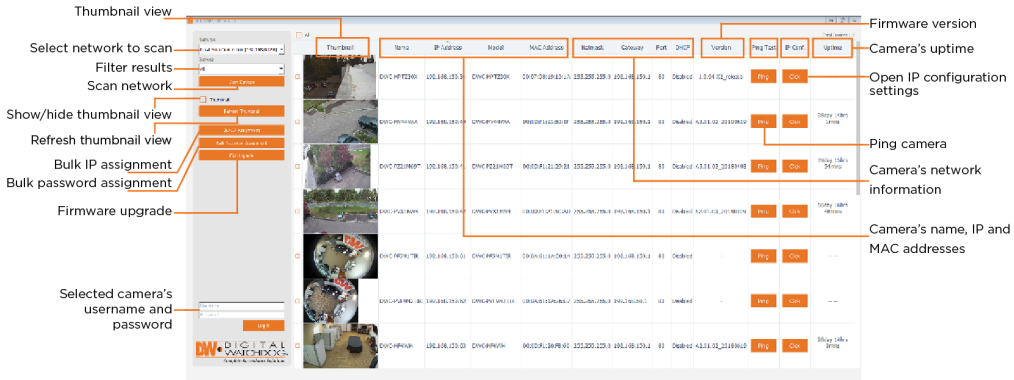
Thumbnail view

Select network to scan

Filter results

Scan network

Show/hide thumbnail view

Refresh thumbnail view

Bulk IP assignment

Bulk password assignment

Firmware upgrade

Selected camera's username and password

Firmware version

Camera's uptime

Open IP configuration settings

Ping camera

Camera's network information

Camera's name, IP and MAC addresses

Start Search

Thumbnail

Refresh Thumbnail

Log in

| Thumbnail | Name | IP Address | Model | MAC Address | Netmask | Gateway | Port | DHCP | Version | Ping Test | IP Conf. | Uptime |
|---|---|---|---|---|---|---|---|---|---|---|---|---|
| | DWC-MPTZ30X | 192.168.153.3 | DWC-MPTZ30X | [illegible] | 255.255.255.0 | 192.168.153.1 | 80 | Disabled | 1.0.04 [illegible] | Ping | Click | |
| | | | | | | | 80 | Disabled | | Ping | Click | |
| | | | | | 255.255.255.0 | 192.168.153.1 | 80 | Disabled | | Ping | Click | |
| | | | | | | | 80 | Disabled | | Ping | Click | |
| | | | | | 255.255.255.0 | 192.168.153.1 | 80 | Disabled | - | Ping | Click | - - |
| | | | | | | | 80 | Disabled | - | Ping | Click | - - |
| | DWC-MF4Wi | 192.168.153.03 | DWC-MF4Wi | | 255.255.255.0 | 192.168.153.1 | 80 | Disabled | | Ping | Click | |

DW DIGITAL WATCHDOG